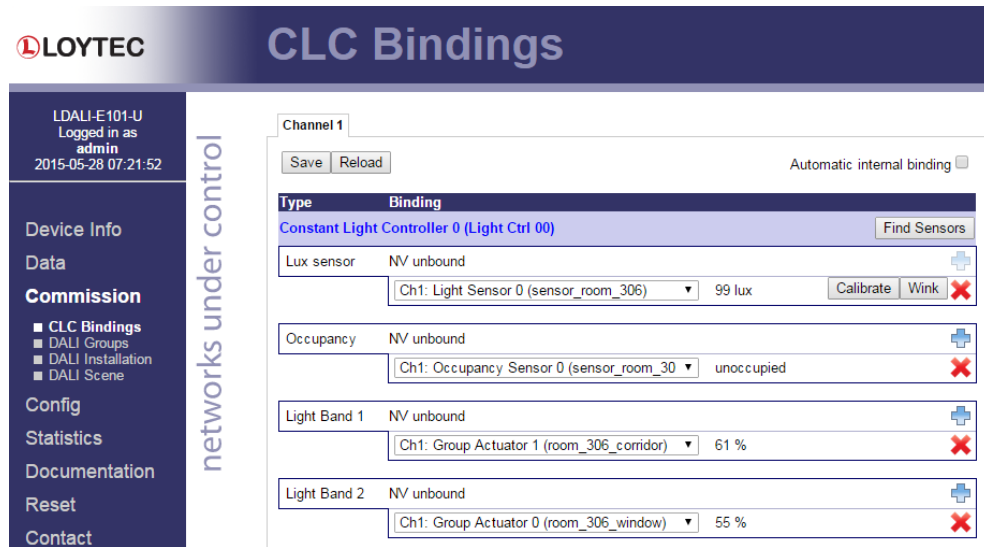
LOYTEC

CLC Bindings

LDALI-E101-U
Logged in as
admin
2015-05-28 07:21:52

Device Info
Data
Commission
■ CLC Bindings
■ DALI Groups
■ DALI Installation
■ DALI Scene
Config
Statistics
Documentation
Reset
Contact

networks under control

Channel 1

Save Reload

Automatic internal binding

| Type | Binding | | |
|---|---|---|---|
| Constant Light Controller 0 (Light Ctrl 00) | | | Find Sensors |
| Lux sensor | NV unbound | | |
| | Ch1: Light Sensor 0 (sensor_room_306) | 99 lux | Calibrate Wink |
| Occupancy | NV unbound | | |
| | Ch1: Occupancy Sensor 0 (sensor_room_30 | unoccupied | |
| Light Band 1 | NV unbound | | |
| | Ch1: Group Actuator 1 (room_306_corridor) | 61 % | |
| Light Band 2 | NV unbound | | |
| | Ch1: Group Actuator 0 (room_306_window) | 55 % | |